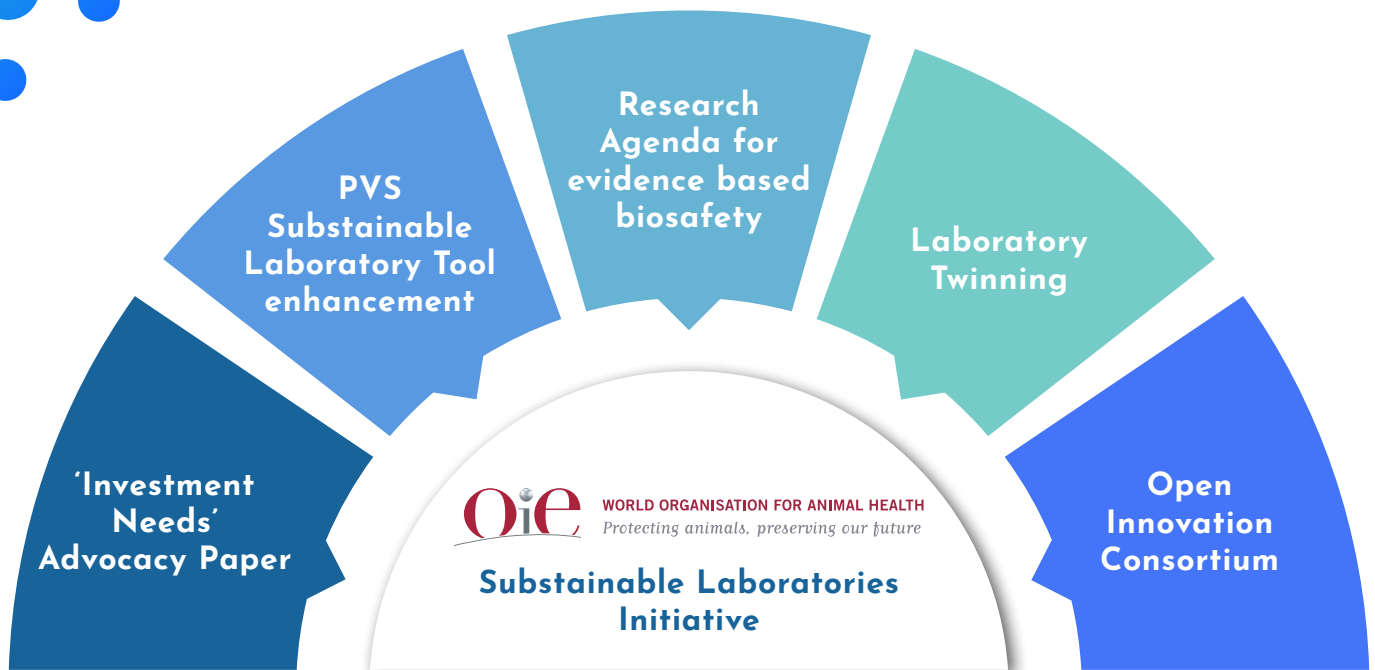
'Investment Needs' Advocacy Paper

PVS Substainable Laboratory Tool enhancement

Research Agenda for evidence based biosafety

Laboratory Twinning

Open Innovation Consortium

OIE WORLD ORGANISATION FOR ANIMAL HEALTH
Protecting animals, preserving our future

Substainable Laboratories Initiative